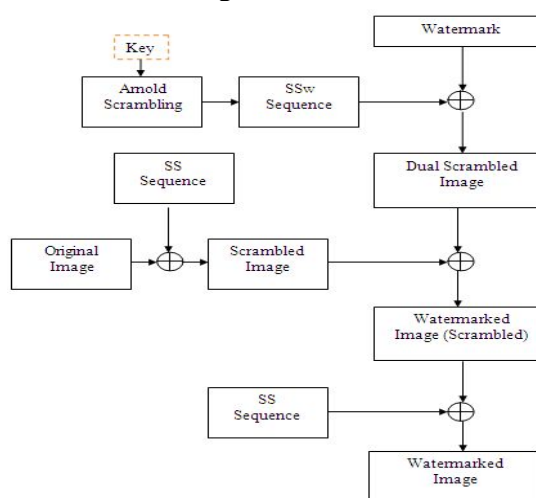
Key

Watermark

Arnold Scrambling

SSw Sequence

$\oplus$

Dual Scrambled Image

SS Sequence

Original Image

$\oplus$

Scrambled Image

$\oplus$

Watermarked Image (Scrambled)

SS Sequence

$\oplus$

Watermarked Image